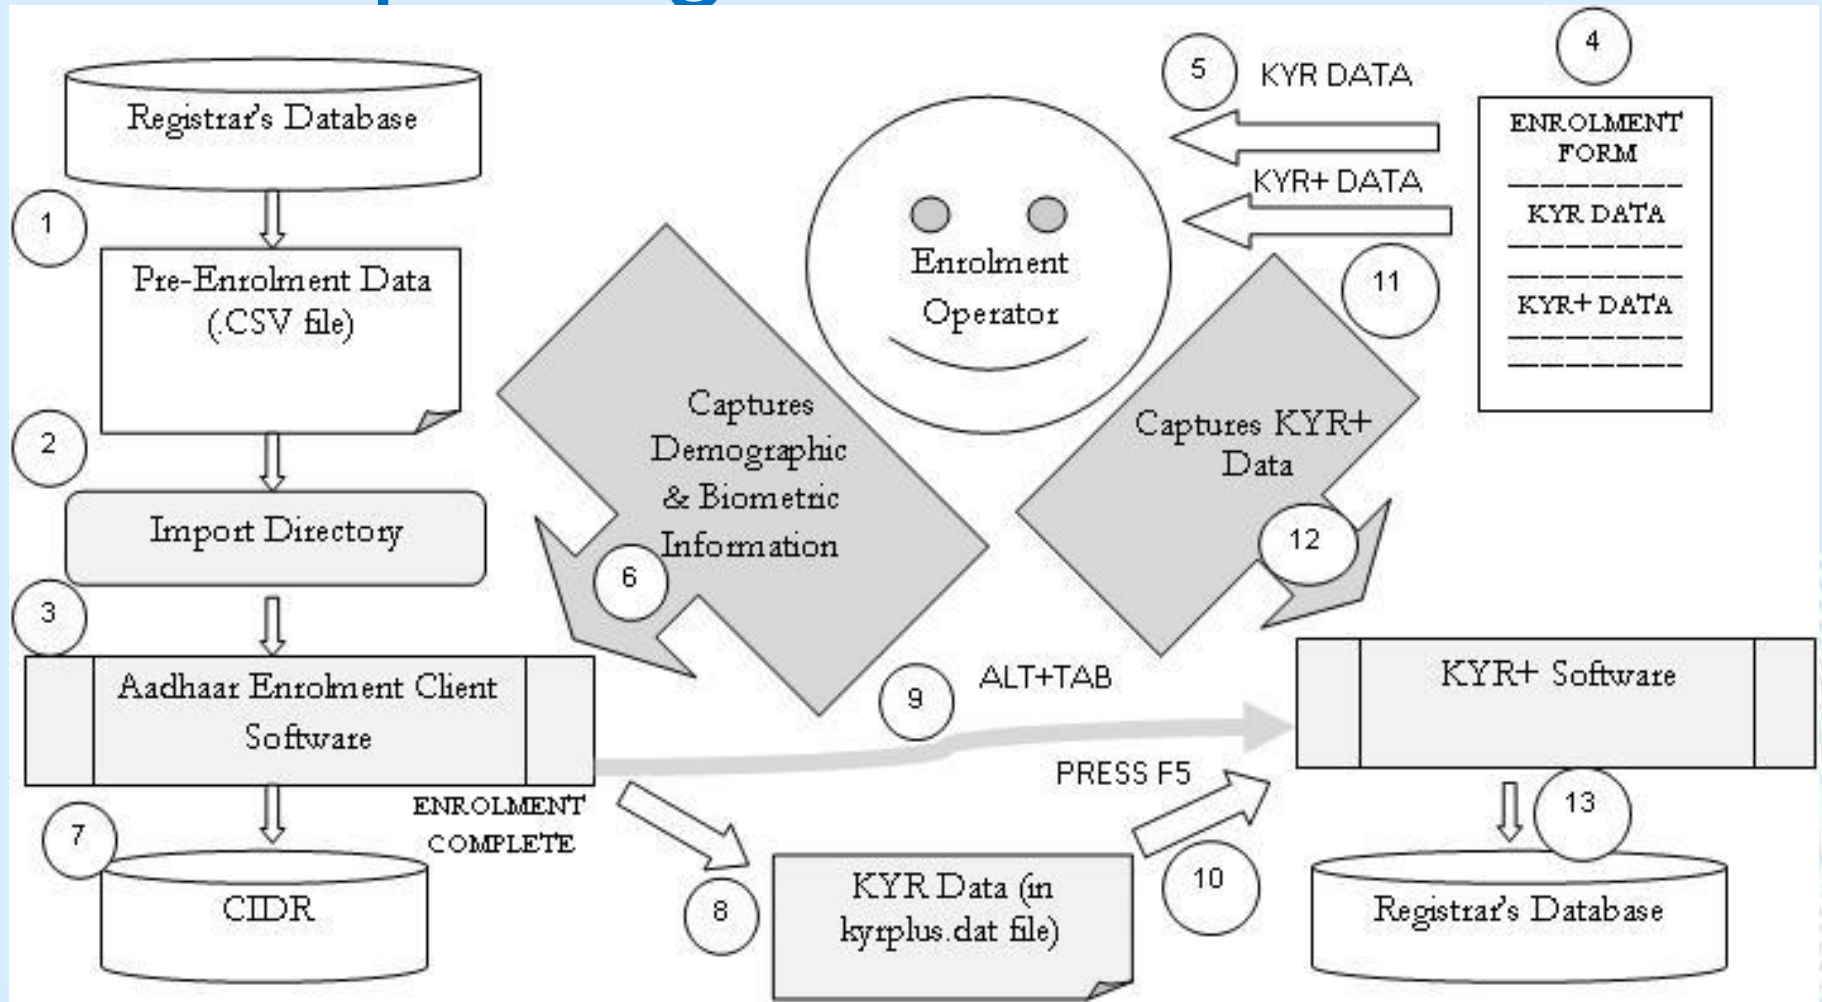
Registrar's Database

1

Pre-Enrolment Data (.CSV file)

2

Import Directory

3

Aadhaar Enrolment Client Software

7

CIDR

ENROLMENT COMPLETE

8

KYR Data (in kyrplus.dat file)

6

Captures Demographic & Biometric Information

5 KYR DATA

4

ENROLMENT FORM

KYR DATA

KYR+ DATA

KYR+ DATA

Enrolment Operator

11

Captures KYR+ Data

12

9 ALT+TAB

PRESS F5

10

KYR+ Software

13

Registrar's Database